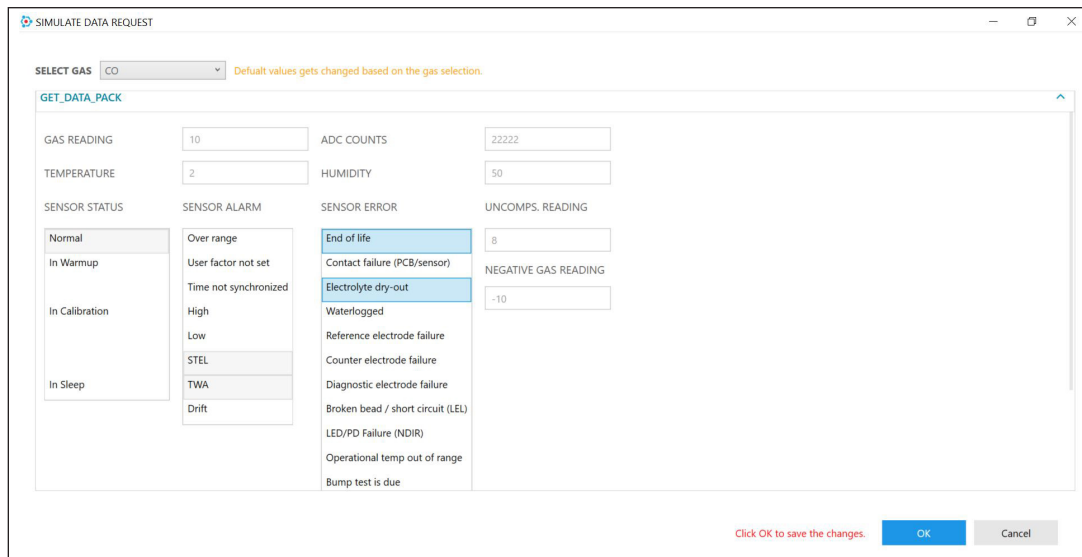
SIMULATE DATA REQUEST

SELECT GAS CO

Defualt values gets changed based on the gas selection.

GET_DATA_PACK

GAS READING 10

ADC COUNTS 22222

TEMPERATURE 2

HUMIDITY 50

SENSOR STATUS

Normal
In Warmup
In Calibration
In Sleep

SENSOR ALARM

Over range
User factor not set
Time not synchronized
High
Low
STEL
TWA
Drift

SENSOR ERROR

End of life
Contact failure (PCB/sensor)
Electrolyte dry-out
Waterlogged
Reference electrode failure
Counter electrode failure
Diagnostic electrode failure
Broken bead / short circuit (LEL)
LED/PD Failure (NDIR)
Operational temp out of range
Bump test is due

UNCOMPS. READING

8

NEGATIVE GAS READING

-10

Click OK to save the changes.

OK

Cancel